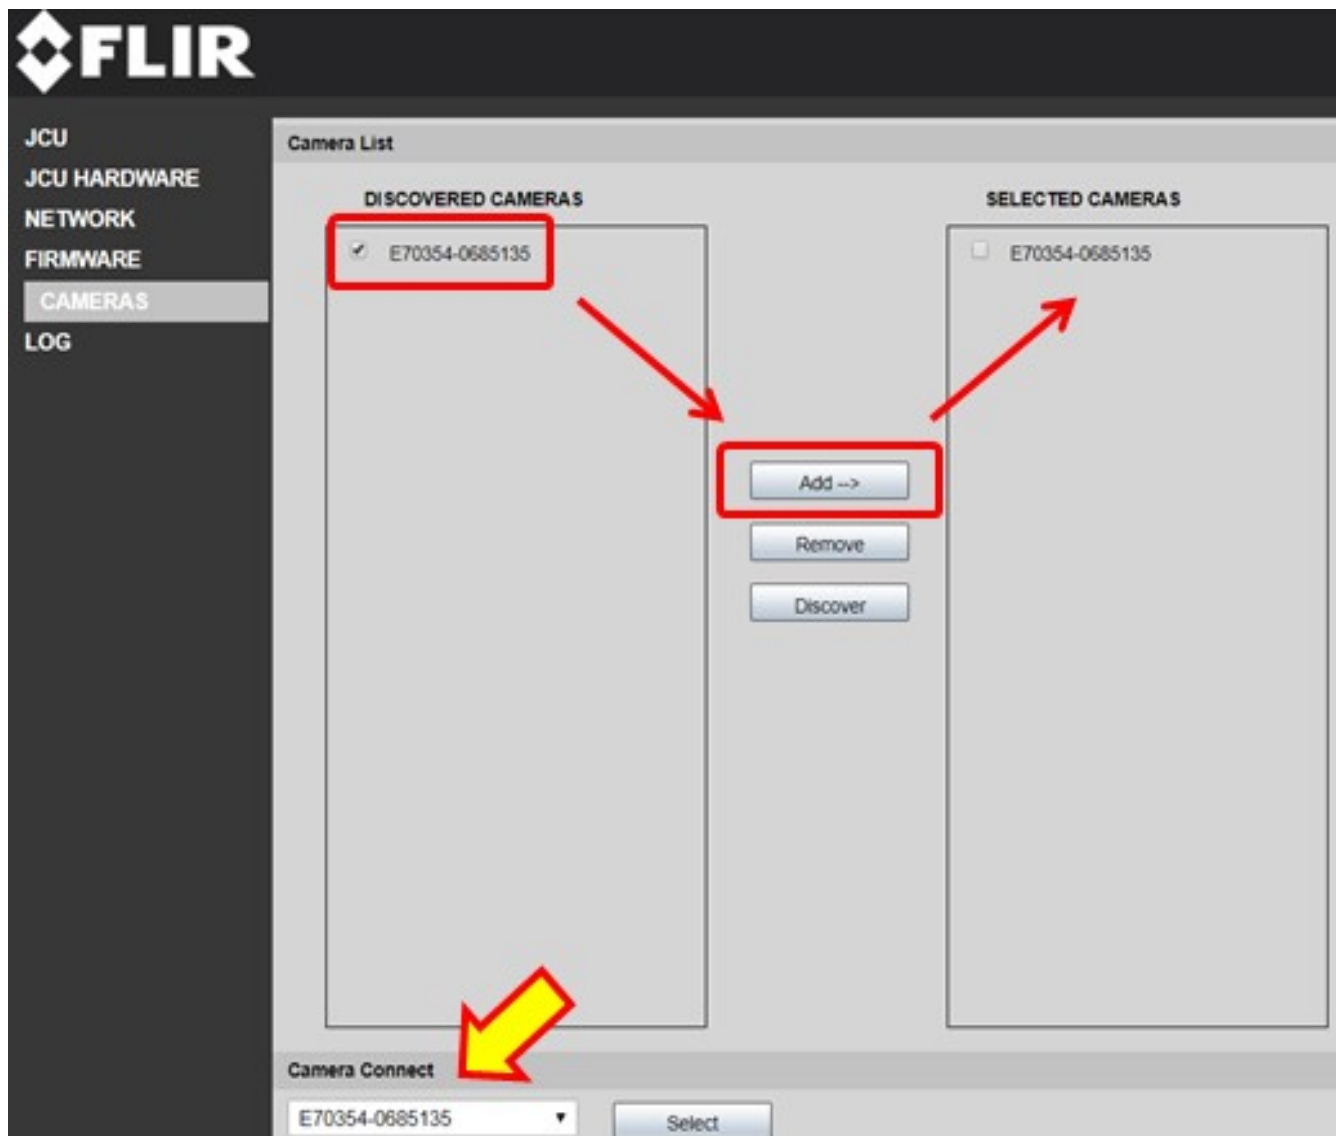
FLIR

JCU
JCU HARDWARE
NETWORK
FIRMWARE
CAMERAS
LOG

Camera List

DISCOVERED CAMERAS

E70354-0685135

SELECTED CAMERAS

E70354-0685135

Add -->

Remove

Discover

Camera Connect

E70354-0685135

Select